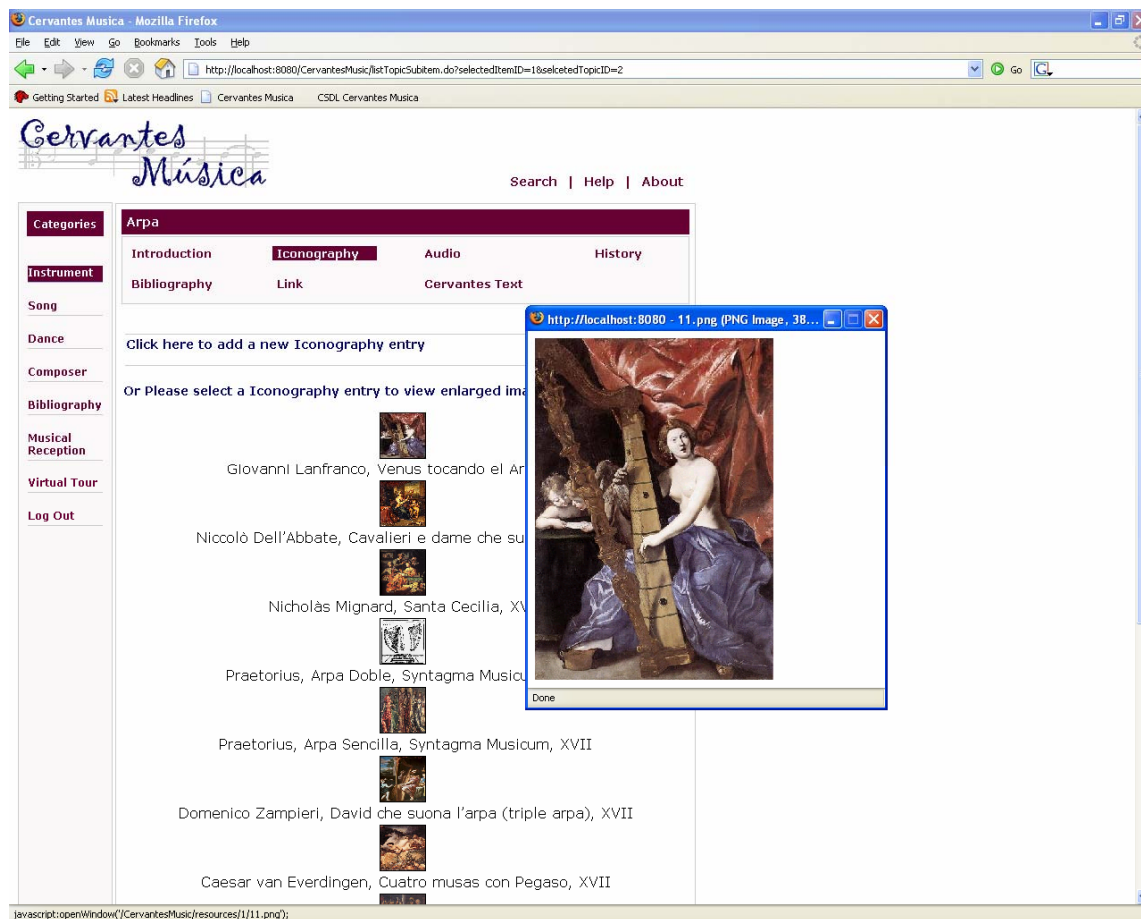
Cervantes Musica - Mozilla Firefox

File Edit View Go Bookmarks Tools Help

http://localhost:8080/CervantesMusic/listTopicSubitem.do?selectedItemID=1&selcetedTopicID=2

Go

Getting Started Latest Headlines Cervantes Musica CSDL Cervantes Musica

Cervantes Música

Search | Help | About

Categories

Instrument

Song

Dance

Composer

Bibliography

Musical Reception

Virtual Tour

Log Out

Arpa

Introduction Iconography Audio History

Bibliography Link Cervantes Text

Click here to add a new Iconography entry

Or Please select a Iconography entry to view enlarged ima

Giovanni Lanfranco, Venus tocando el Ar

Niccolò Dell'Abbate, Cavalieri e dame che su

Nicholàs Mignard, Santa Cecilia, XV

Praetorius, Arpa Doble, Syntagma Music

Praetorius, Arpa Sencilla, Syntagma Musicum, XVII

Domenico Zampieri, David che suona l'arpa (triple arpa), XVII

Caesar van Everdingen, Cuatro musas con Pegaso, XVII

http://localhost:8080 - 11.png (PNG Image, 38...

Done

javascript:openWindow('/CervantesMusic/resources/1/11.png');